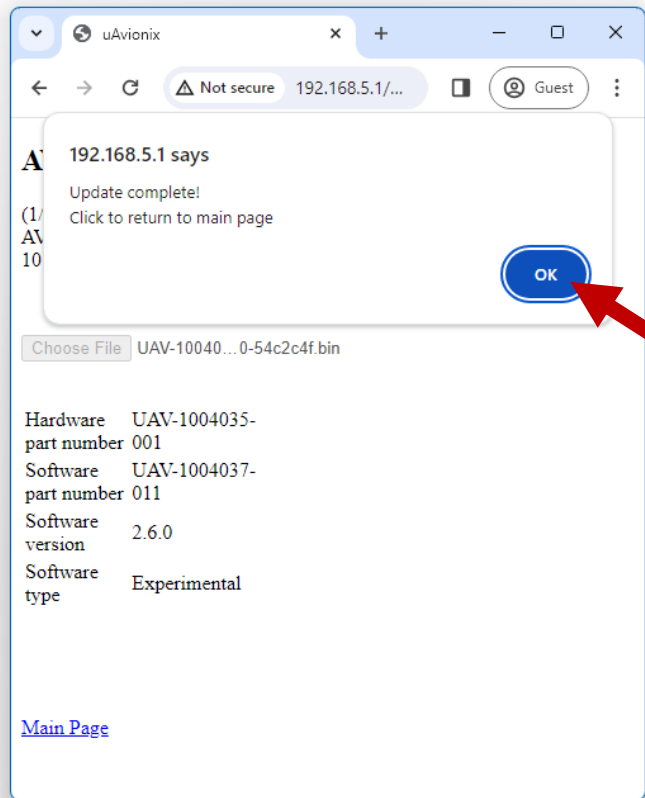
uAvionix
Not secure 192.168.5.1/...
Guest

A

(1/
AV
10

192.168.5.1 says
Update complete!
Click to return to main page

OK

Choose File UAV-10040...0-54c2c4f.bin

| | |
|---|---|
| Hardware part number | UAV-1004035-001 |
| Software part number | UAV-1004037-011 |
| Software version | 2.6.0 |
| Software type | Experimental |

Main Page